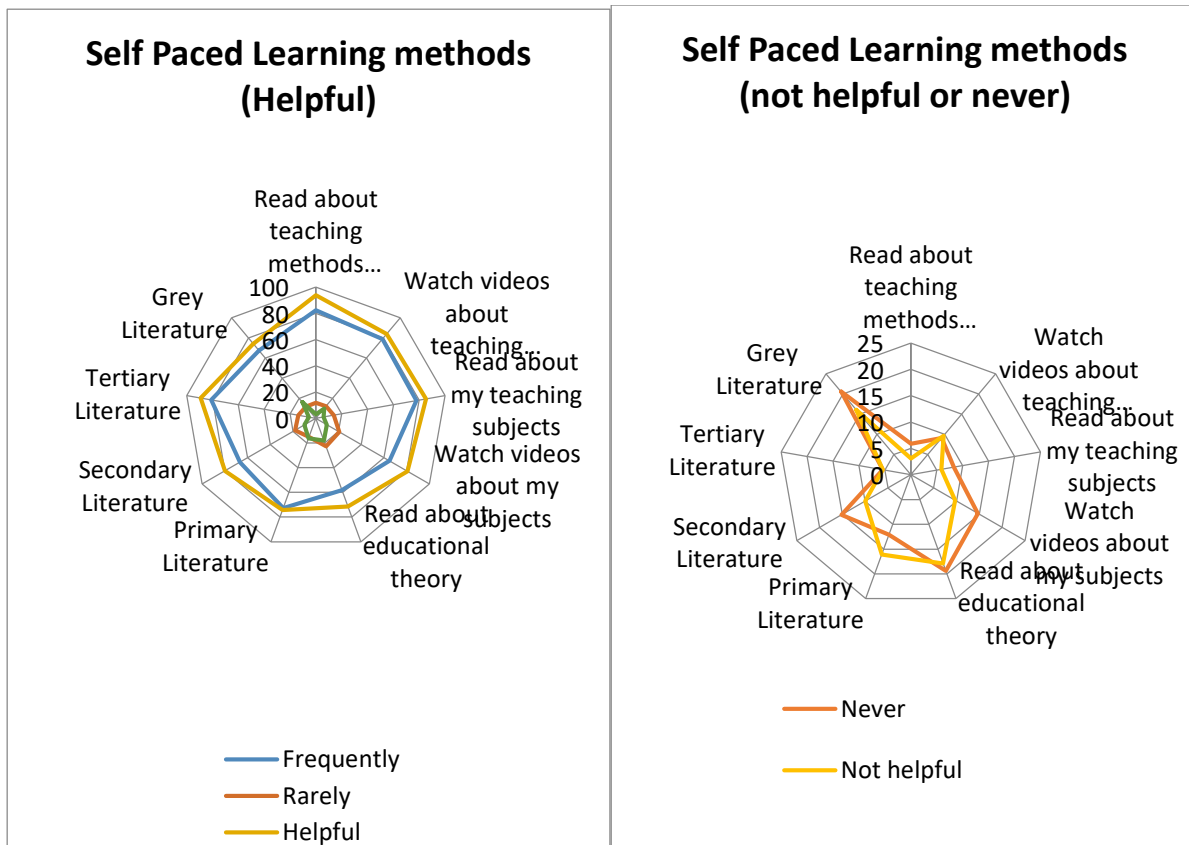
Self Paced Learning methods (Helpful)

Read about teaching methods…
Watch videos about teaching…
Read about my teaching subjects
Watch videos about my subjects
Read about educational theory
Primary Literature
Secondary Literature
Tertiary Literature
Grey Literature

100
80
60
40
20
0

Frequently
Rarely
Helpful

Self Paced Learning methods (not helpful or never)

Read about teaching methods…
Watch videos about teaching…
Read about my teaching subjects
Watch videos about my subjects
Read about educational theory
Primary Literature
Secondary Literature
Tertiary Literature
Grey Literature

25
20
15
10
5
0

Never
Not helpful